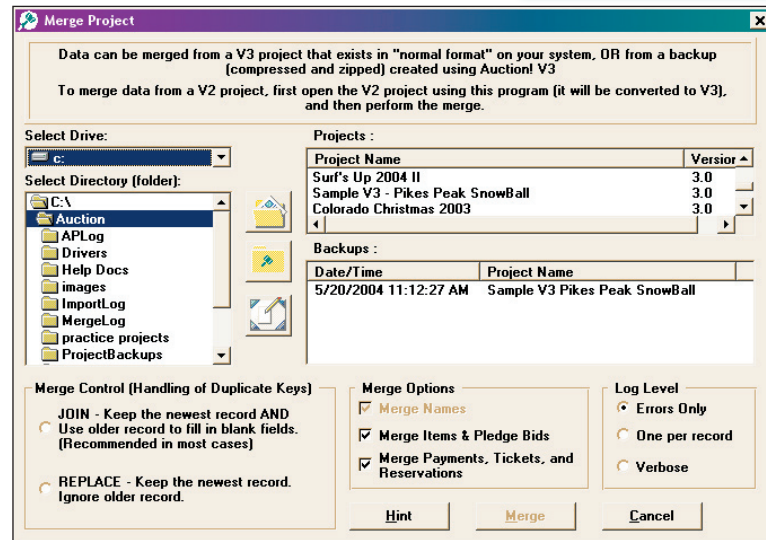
Merge Project

Data can be merged from a V3 project that exists in "normal format" on your system, OR from a backup (compressed and zipped) created using Auction! V3

To merge data from a V2 project, first open the V2 project using this program (it will be converted to V3), and then perform the merge.

Select Drive:

c:

Select Directory (folder):

C:\
Auction
APLog
Drivers
Help Docs
images
ImportLog
MergeLog
practice projects
ProjectBackups

Projects :

| Project Name | Versior |
|---|---|
| Surf's Up 2004 II | 3.0 |
| Sample V3 - Pikes Peak SnowBall | 3.0 |
| Colorado Christmas 2003 | 3.0 |

Backups :

| Date/Time | Project Name |
|---|---|
| 5/20/2004 11:12:27 AM | Sample V3 Pikes Peak SnowBall |

Merge Control (Handling of Duplicate Keys)

JOIN - Keep the newest record AND Use older record to fill in blank fields. (Recommended in most cases)

REPLACE - Keep the newest record. Ignore older record.

Merge Options

Merge Names

Merge Items & Pledge Bids

Merge Payments, Tickets, and Reservations

Log Level

Errors Only

One per record

Verbose

Hint

Merge

Cancel